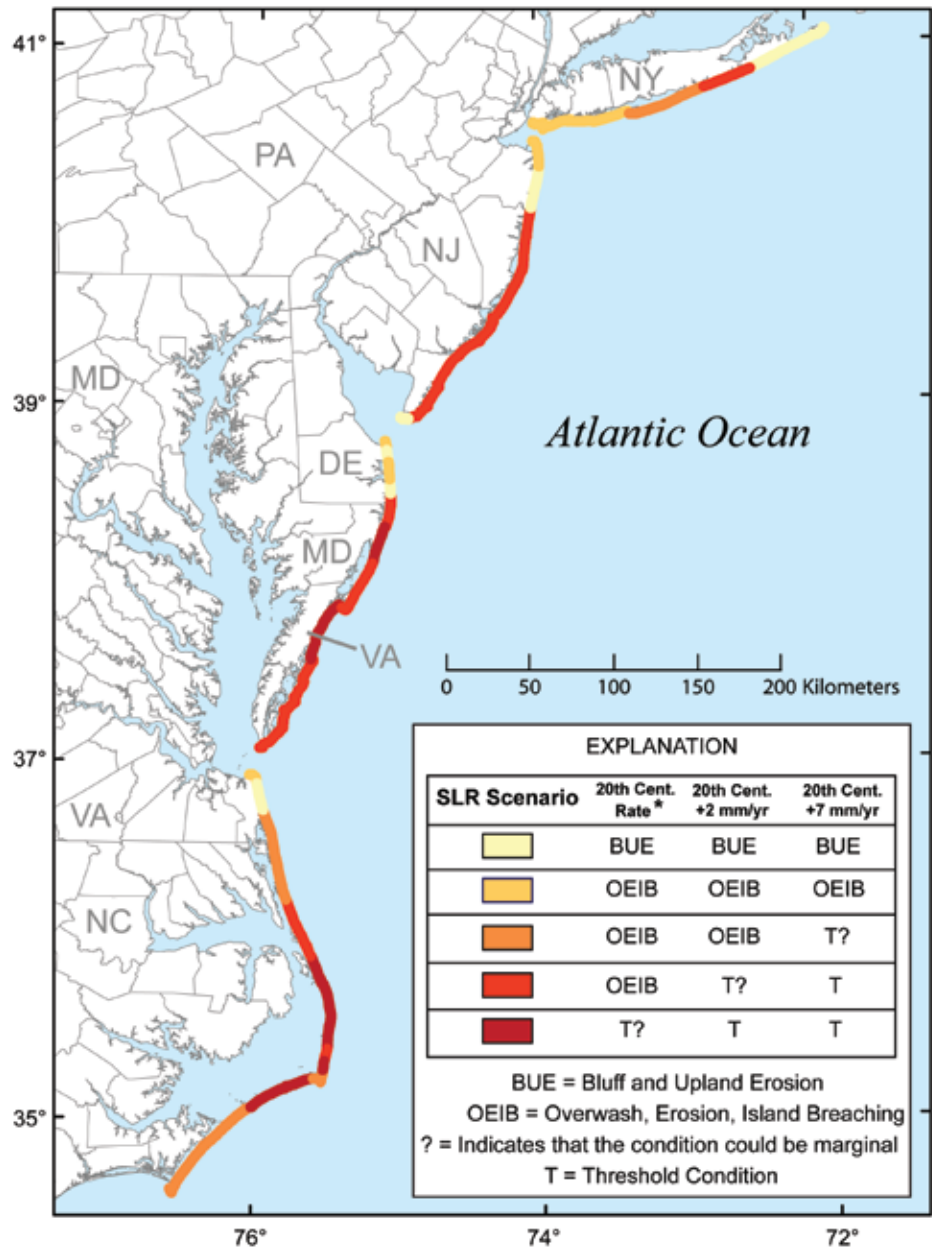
41°

NY

PA

NJ

MD

39°

Atlantic Ocean

DE

MD

VA

0 50 100 150 200 Kilometers

37°

VA

NC

35°

76° 74° 72°

EXPLANATION

| SLR Scenario | 20th Cent. Rate * | 20th Cent. +2 mm/yr | 20th Cent. +7 mm/yr |
|---|---|---|---|
| | BUE | BUE | BUE |
| | OEIB | OEIB | OEIB |
| | OEIB | OEIB | T? |
| | OEIB | T? | T |
| | T? | T | T |

BUE = Bluff and Upland Erosion

OEIB = Overwash, Erosion, Island Breaching

? = Indicates that the condition could be marginal

T = Threshold Condition